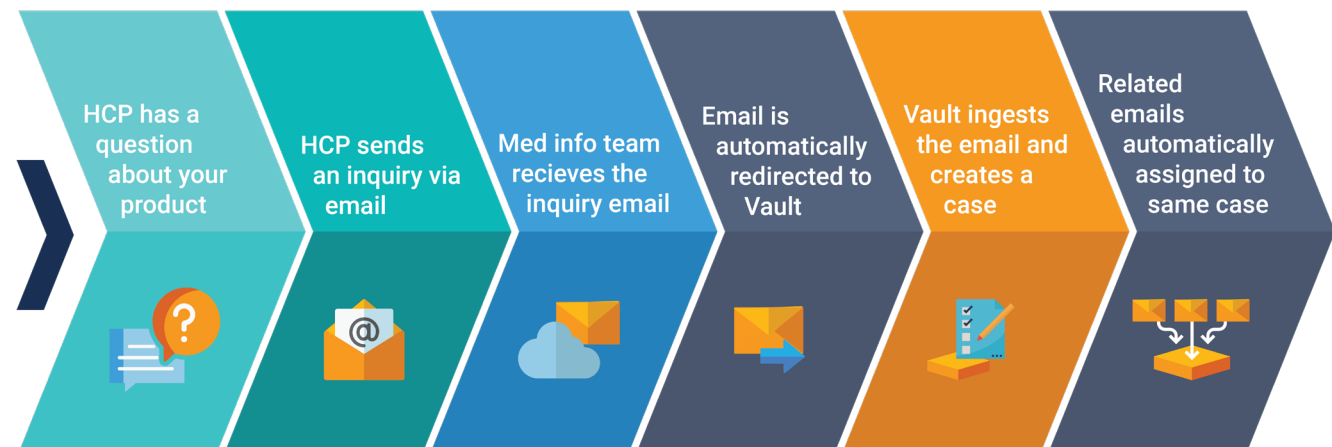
HCP has a question about your product

HCP sends an inquiry via email

Med info team recieves the inquiry email

Email is automatically redirected to Vault

Vault ingests the email and creates a case

Related emails automatically assigned to same case